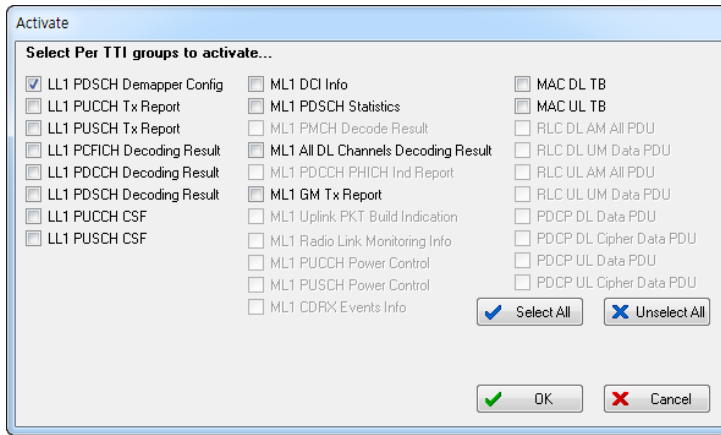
Activate

Select Per TTI groups to activate...

LL1 PDSCH Demapper Config
LL1 PUCCH Tx Report
LL1 PUSCH Tx Report
LL1 PCFICH Decoding Result
LL1 PDCCH Decoding Result
LL1 PDSCH Decoding Result
LL1 PUCCH CSF
LL1 PUSCH CSF

ML1 DCI Info
ML1 PDSCH Statistics
ML1 PMCH Decode Result
ML1 All DL Channels Decoding Result
ML1 PDCCH PHICH Ind Report
ML1 GM Tx Report
ML1 Uplink PKT Build Indication
ML1 Radio Link Monitoring Info
ML1 PUCCH Power Control
ML1 PUSCH Power Control
ML1 CDRX Events Info

MAC DL TB
MAC UL TB
RLC DL AM All PDU
RLC DL UM Data PDU
RLC UL AM All PDU
RLC UL UM Data PDU
PDCP DL Data PDU
PDCP DL Cipher Data PDU
PDCP UL Data PDU
PDCP UL Cipher Data PDU

Select All
Unselect All

OK
Cancel